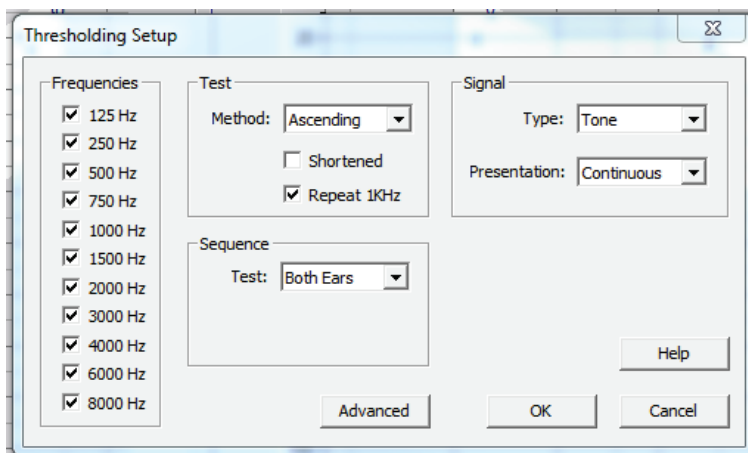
Thresholding Setup

Frequencies
125 Hz
250 Hz
500 Hz
750 Hz
1000 Hz
1500 Hz
2000 Hz
3000 Hz
4000 Hz
6000 Hz
8000 Hz

Test
Method: Ascending
Shortened
Repeat 1KHz

Sequence
Test: Both Ears

Signal
Type: Tone
Presentation: Continuous

Help

Advanced
OK
Cancel